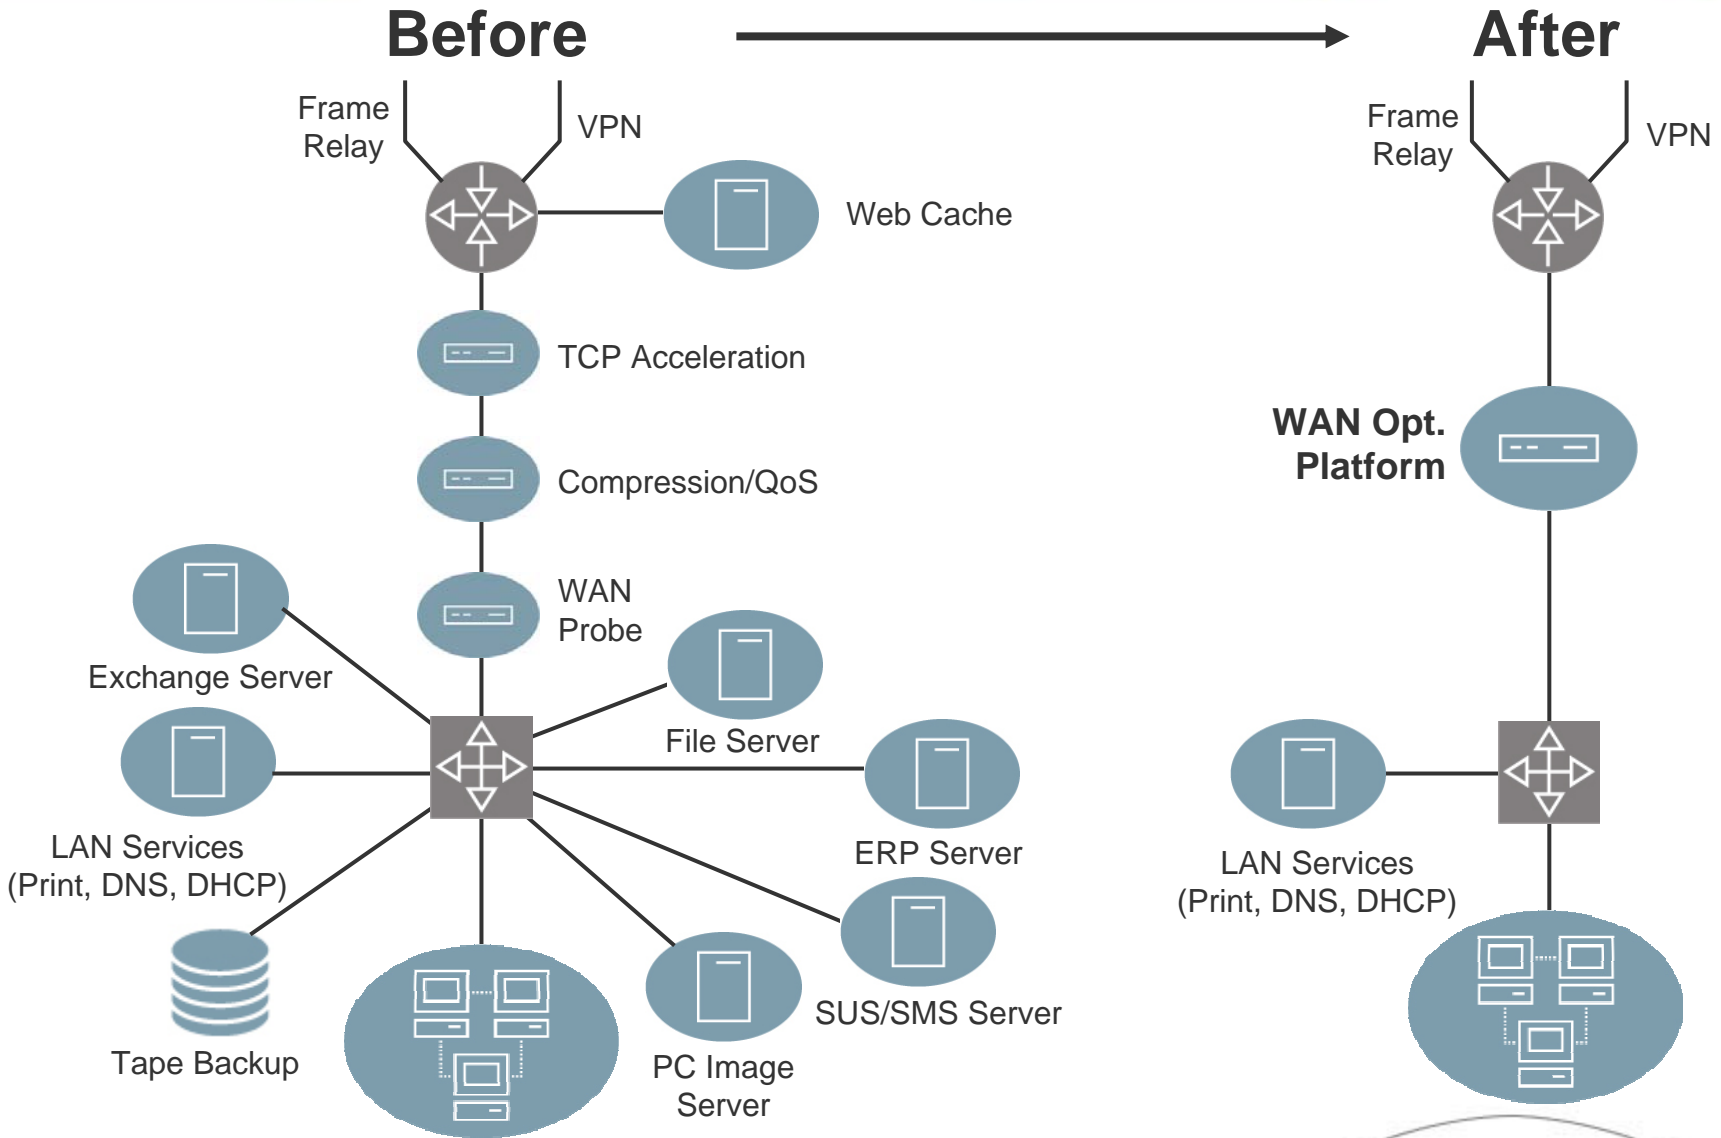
Before

After

Frame Relay

VPN

Web Cache

TCP Acceleration

Compression/QoS

WAN Probe

Exchange Server

File Server

LAN Services (Print, DNS, DHCP)

ERP Server

Tape Backup

SUS/SMS Server

PC Image Server

Frame Relay

VPN

WAN Opt. Platform

LAN Services (Print, DNS, DHCP)